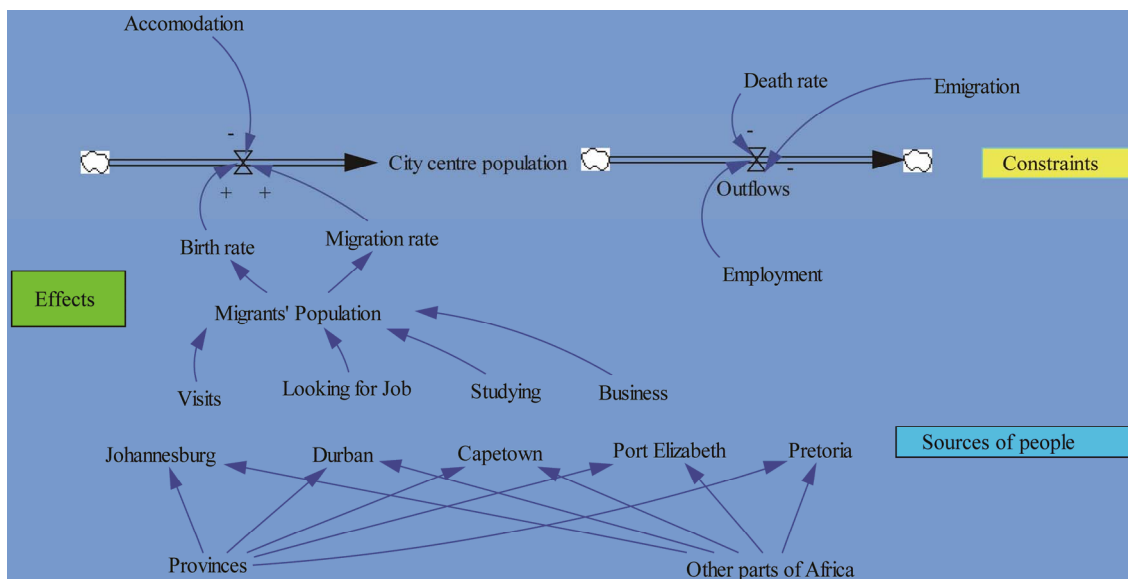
Accomodation

-

+ +

City centre population

Death rate

Emigration

-

-

Outflows

Constraints

Birth rate

Migration rate

Employment

Effects

Migrants' Population

Visits

Looking for Job

Studying

Business

Sources of people

Johannesburg

Durban

Capetown

Port Elizabeth

Pretoria

Provinces

Other parts of Africa